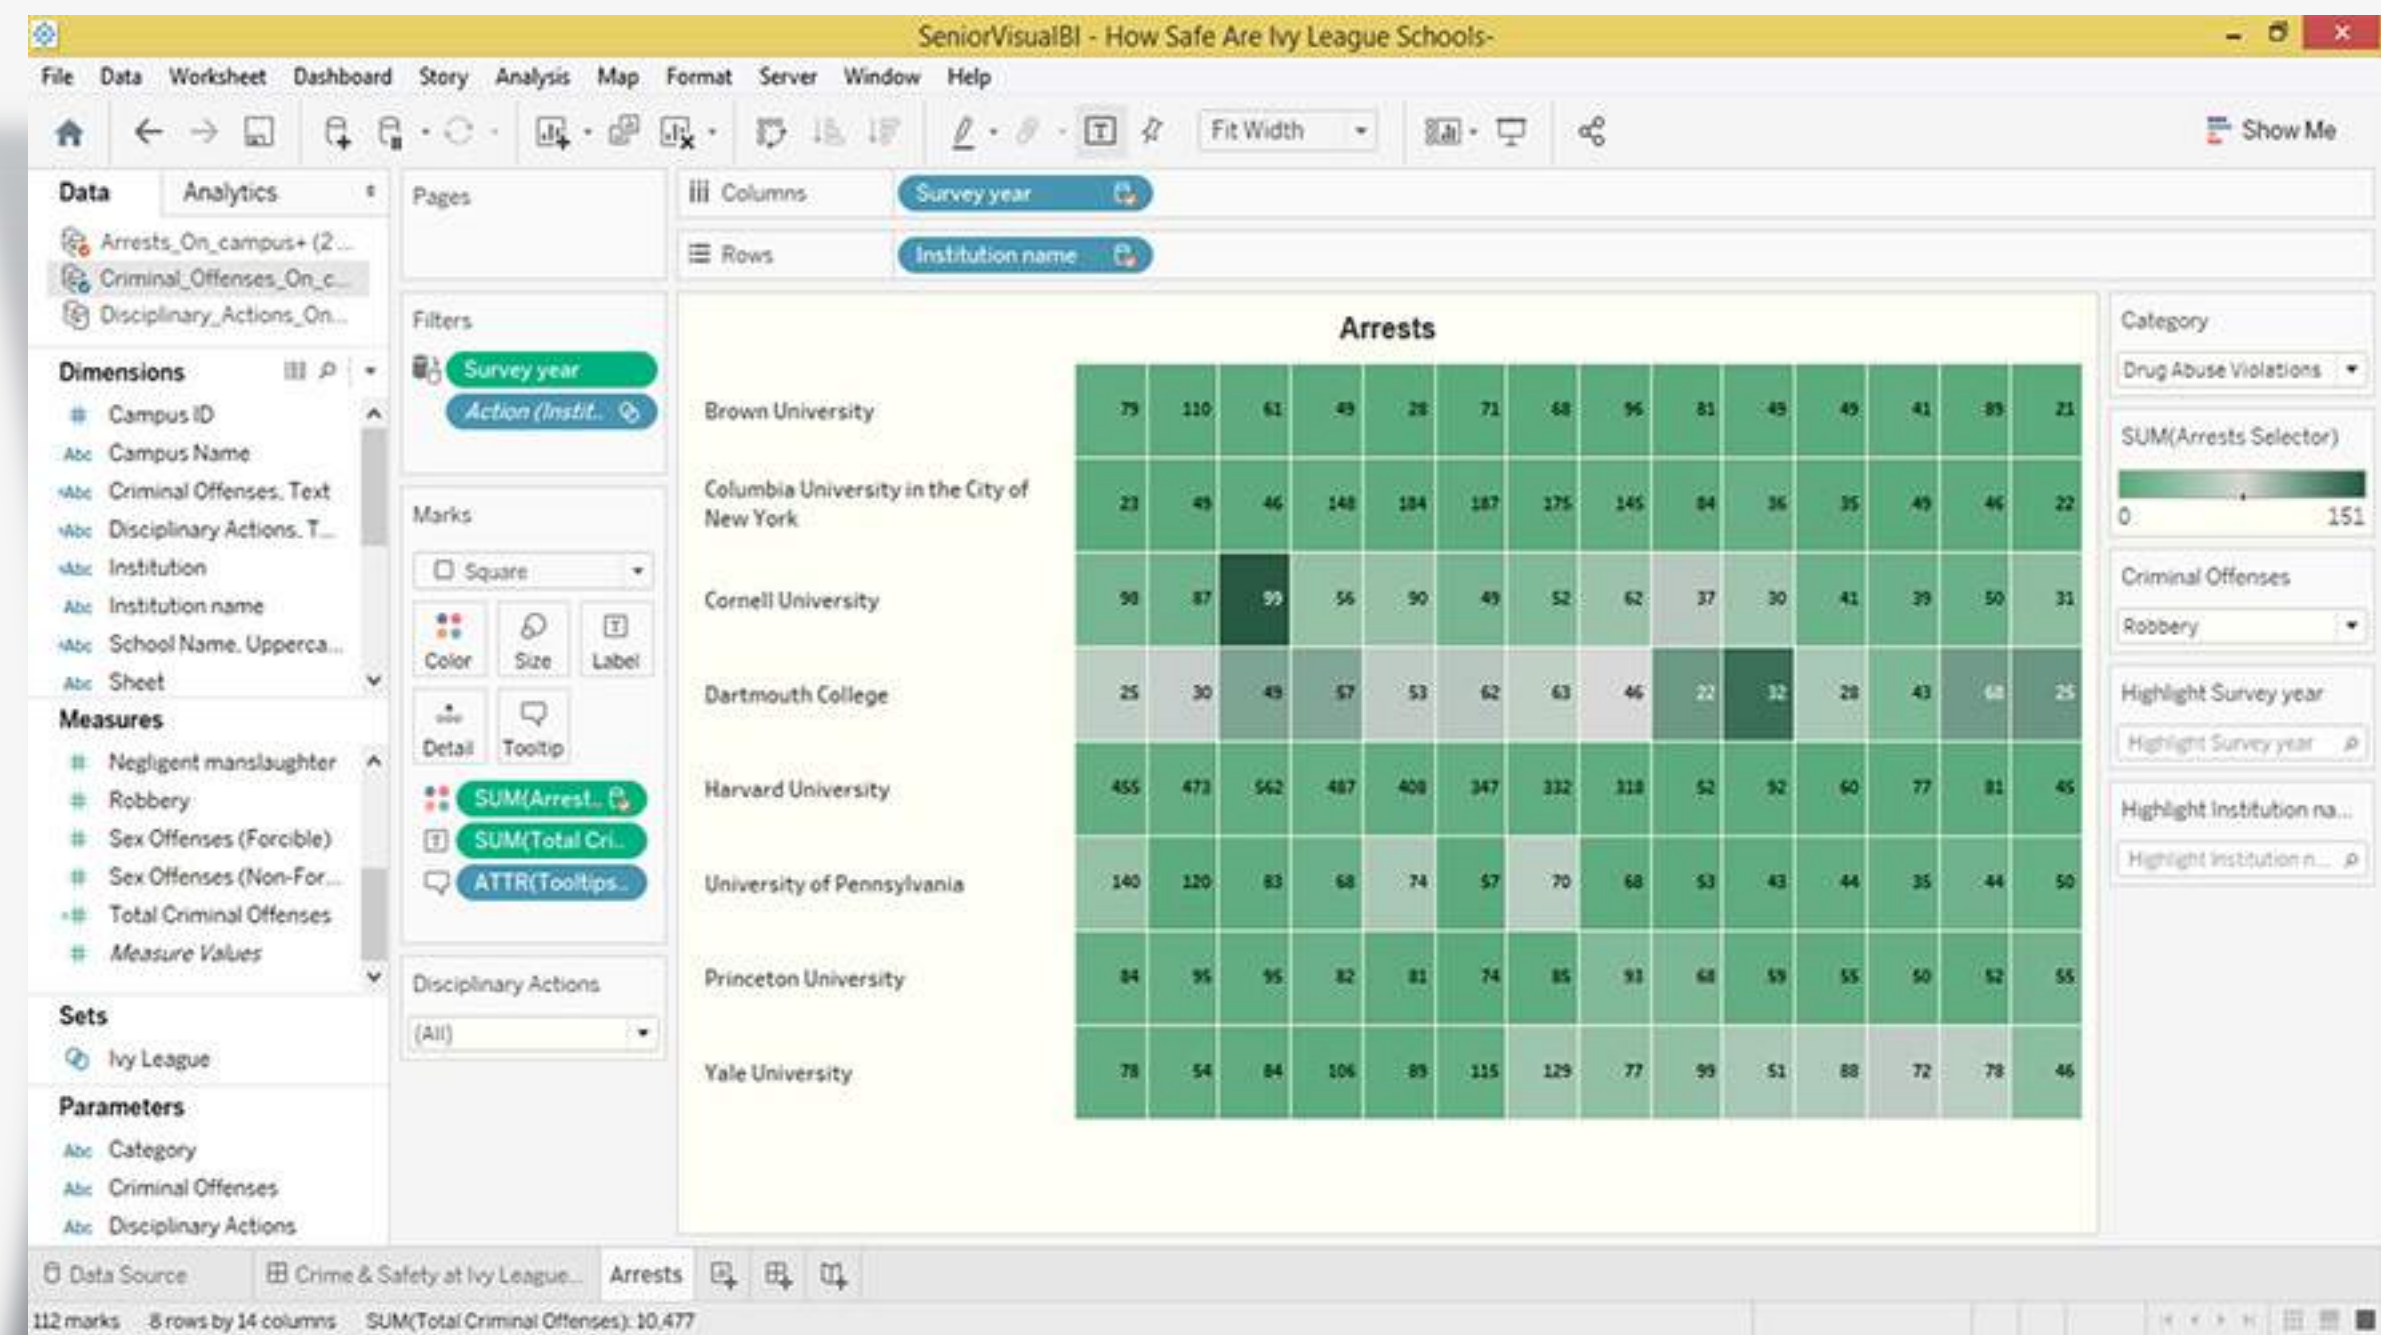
SeniorVisualBI - How Safe Are Ivy League Schools-

File Data Worksheet Dashboard Story Analysis Map Format Server Window Help

Fit Width

Show Me

Data Analytics

Arrests_On_campus+ (2...
Criminal_Offenses_On_c...
Disciplinary_Actions_On...

Dimensions

Campus ID
Campus Name
Criminal Offenses. Text
Disciplinary Actions. T...
Institution
Institution name
School Name. Upperca...
Sheet

Measures

Negligent manslaughter
Robbery
Sex Offenses (Forcible)
Sex Offenses (Non-For...
Total Criminal Offenses
Measure Values

Sets

Ivy League

Parameters

Category
Criminal Offenses
Disciplinary Actions

Pages

Filters

Survey year
Action (Instit...

Marks

Square

Color Size Label
Detail Tooltip

SUM(Arrest...
SUM(Total Cri...
ATTR(Tooltips...

Disciplinary Actions

(All)

Columns Survey year

Rows Institution name

Arrests

| | | | | | | | | | | | | | | |
|---|---|---|---|---|---|---|---|---|---|---|---|---|---|---|
| Brown University | 79 | 110 | 61 | 49 | 28 | 71 | 68 | 96 | 81 | 49 | 49 | 41 | 89 | 21 |
| Columbia University in the City of New York | 23 | 49 | 46 | 148 | 184 | 187 | 175 | 145 | 84 | 36 | 35 | 49 | 46 | 22 |
| Cornell University | 98 | 87 | 99 | 56 | 90 | 49 | 52 | 62 | 37 | 30 | 41 | 39 | 50 | 31 |
| Dartmouth College | 25 | 30 | 49 | 57 | 53 | 62 | 63 | 46 | 22 | 32 | 28 | 43 | 68 | 25 |
| Harvard University | 455 | 473 | 562 | 487 | 408 | 347 | 332 | 318 | 52 | 92 | 60 | 77 | 81 | 45 |
| University of Pennsylvania | 140 | 120 | 83 | 68 | 74 | 57 | 70 | 68 | 53 | 43 | 44 | 35 | 44 | 50 |
| Princeton University | 84 | 95 | 95 | 82 | 81 | 74 | 85 | 93 | 68 | 59 | 55 | 50 | 52 | 55 |
| Yale University | 78 | 54 | 84 | 106 | 89 | 115 | 129 | 77 | 99 | 51 | 88 | 72 | 78 | 46 |

Category
Drug Abuse Violations

SUM(Arrests Selector)
0 151

Criminal Offenses
Robbery

Highlight Survey year
Highlight Survey year

Highlight Institution na...
Highlight Institution n...

Data Source Crime & Safety at Ivy League... Arrests

112 marks 8 rows by 14 columns SUM(Total Criminal Offenses): 10,477